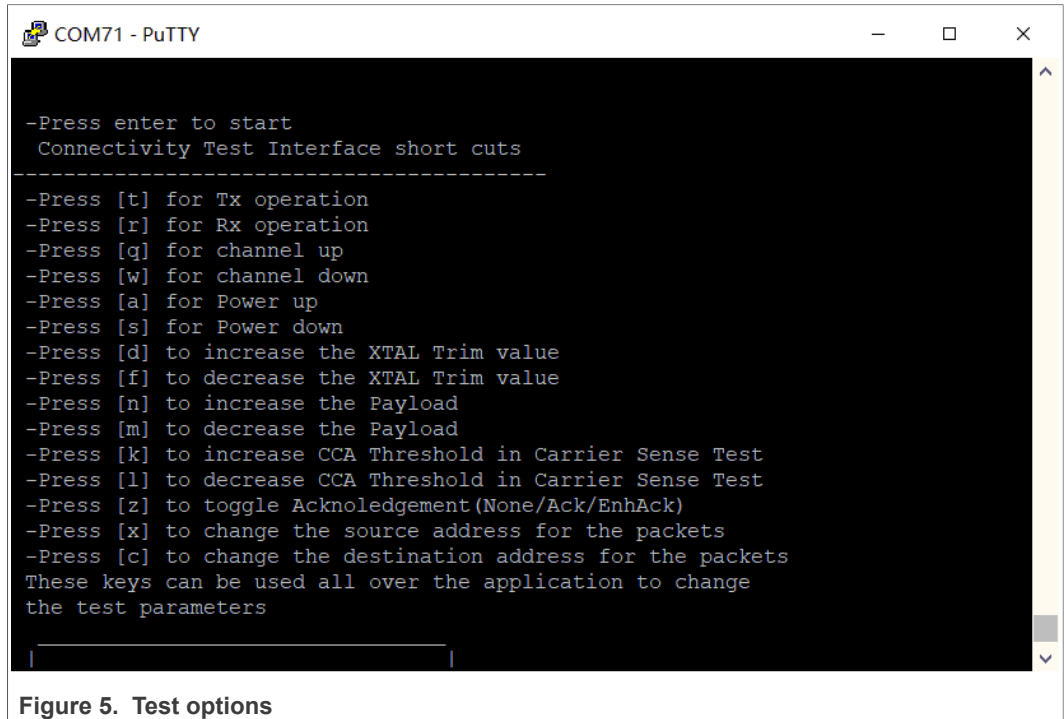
COM71 - PuTTY

-Press enter to start
 Connectivity Test Interface short cuts
----------------------------------------
-Press [t] for Tx operation
-Press [r] for Rx operation
-Press [q] for channel up
-Press [w] for channel down
-Press [a] for Power up
-Press [s] for Power down
-Press [d] to increase the XTAL Trim value
-Press [f] to decrease the XTAL Trim value
-Press [n] to increase the Payload
-Press [m] to decrease the Payload
-Press [k] to increase CCA Threshold in Carrier Sense Test
-Press [l] to decrease CCA Threshold in Carrier Sense Test
-Press [z] to toggle Acknoledgement(None/Ack/EnhAck)
-Press [x] to change the source address for the packets
-Press [c] to change the destination address for the packets
These keys can be used all over the application to change
the test parameters

Figure 5. Test options